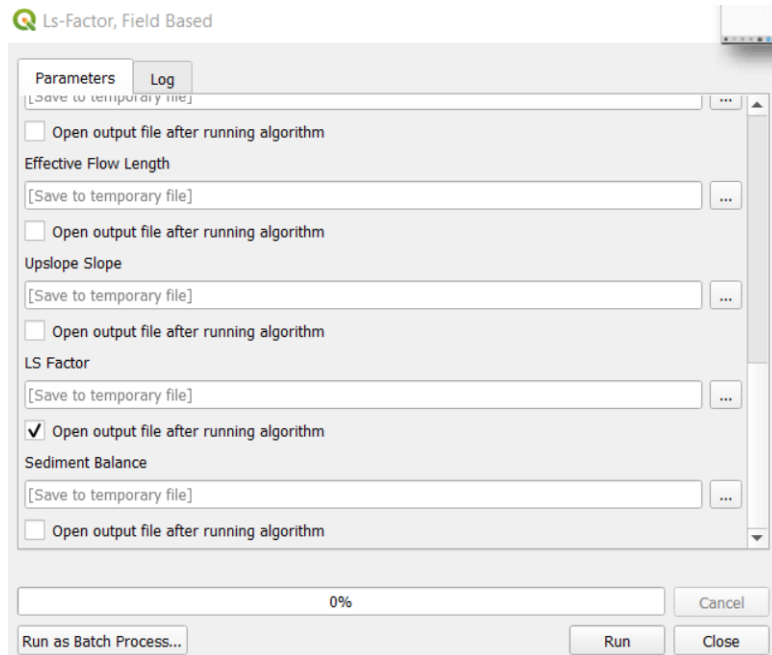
Ls-Factor, Field Based

Parameters
Log

[Save to temporary file]
...
Open output file after running algorithm

Effective Flow Length
[Save to temporary file]
...
Open output file after running algorithm

Upslope Slope
[Save to temporary file]
...
Open output file after running algorithm

LS Factor
[Save to temporary file]
...
✓ Open output file after running algorithm

Sediment Balance
[Save to temporary file]
...
Open output file after running algorithm

0%
Cancel

Run as Batch Process...
Run
Close